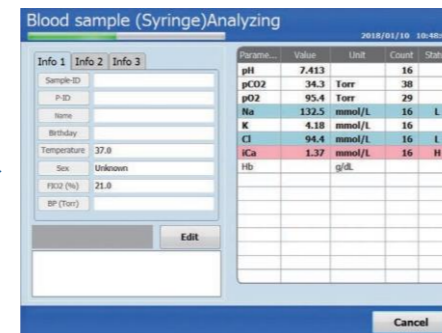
Blood sample (Syringe)Analyzing

2018/01/10 10:48

Info 1 | Info 2 | Info 3

| | |
|---|---|
| Sample-ID | |
| P-ID | |
| Name | |
| Birthday | |
| Temperature | 37.0 |
| Sex | Unknown |
| FIO2 (%) | 21.0 |
| BP (Torr) | |

Edit

| Parame... | Value | Unit | Count | Stat |
|---|---|---|---|---|
| pH | 7.413 | | 16 | |
| pCO2 | 34.3 | Torr | 38 | |
| pO2 | 95.4 | Torr | 29 | |
| Na | 132.5 | mmol/L | 16 | L |
| K | 4.18 | mmol/L | 16 | |
| Cl | 94.4 | mmol/L | 16 | L |
| iCa | 1.37 | mmol/L | 16 | H |
| Hb | | g/dL | | |

Cancel